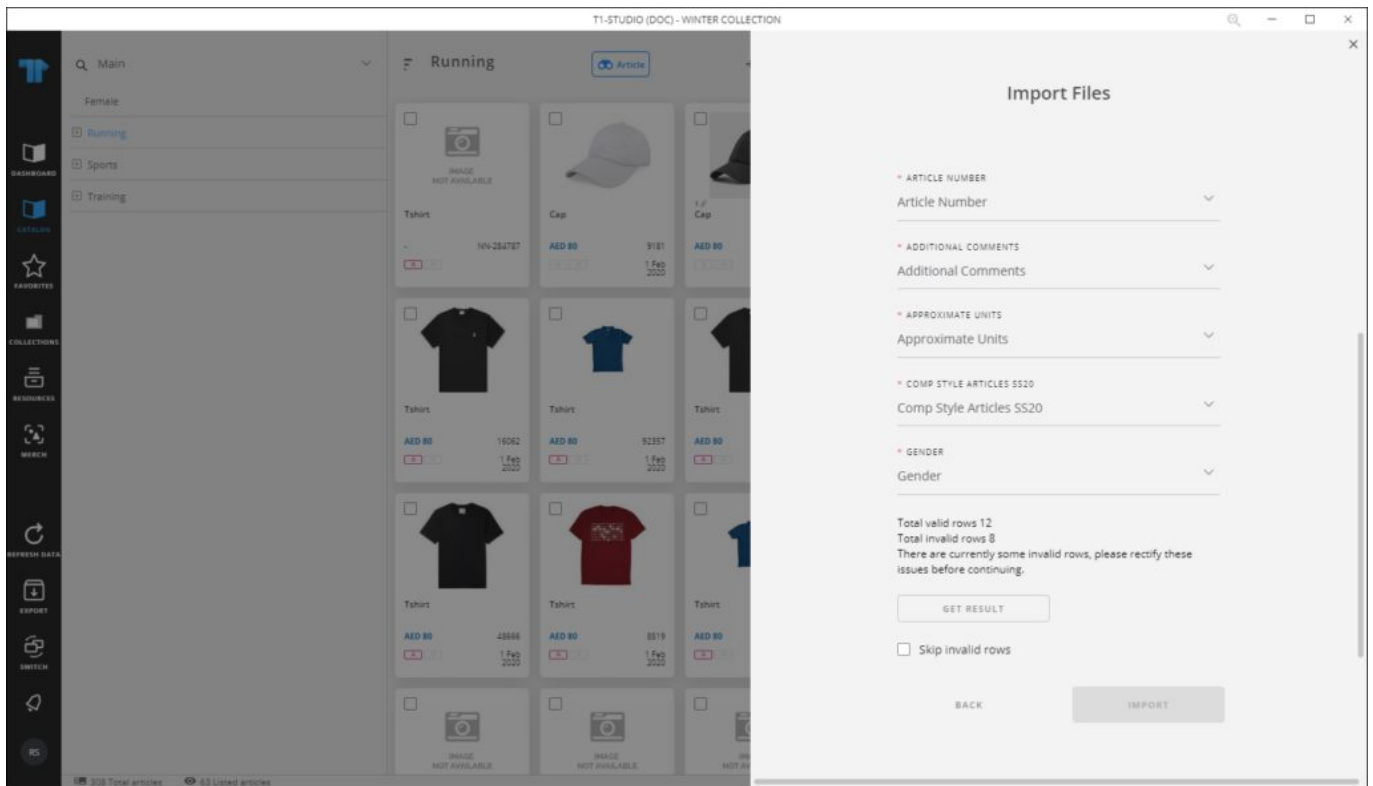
T1-STUDIO (DOC) - WINTER COLLECTION

DASHBOARD
CATALOG
FAVORITES
COLLECTIONS
RESOURCES
MERCH
REFRESH DATA
EXPORT
SWITCH
RS

Main
Female
Running
Sports
Training

Running
Article

IMAGE NOT AVAILABLE
Tshirt
- NN-284787

Cap
AED 80 9181
1 Feb 2020

Cap
AED 80

Tshirt
AED 80 16062
1 Feb 2020

Tshirt
AED 80 92357
1 Feb 2020

Tshirt
AED 80

Tshirt
AED 80 48666
1 Feb 2020

Tshirt
AED 80 8519
1 Feb 2020

Tshirt
AED 80

IMAGE NOT AVAILABLE
IMAGE NOT AVAILABLE
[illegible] NOT AVAI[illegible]

308 Total articles
63 Listed articles

×
Import Files

* ARTICLE NUMBER
Article Number

* ADDITIONAL COMMENTS
Additional Comments

* APPROXIMATE UNITS
Approximate Units

* COMP STYLE ARTICLES SS20
Comp Style Articles SS20

* GENDER
Gender

Total valid rows 12
Total invalid rows 8
There are currently some invalid rows, please rectify these issues before continuing.

GET RESULT

Skip invalid rows

BACK
IMPORT